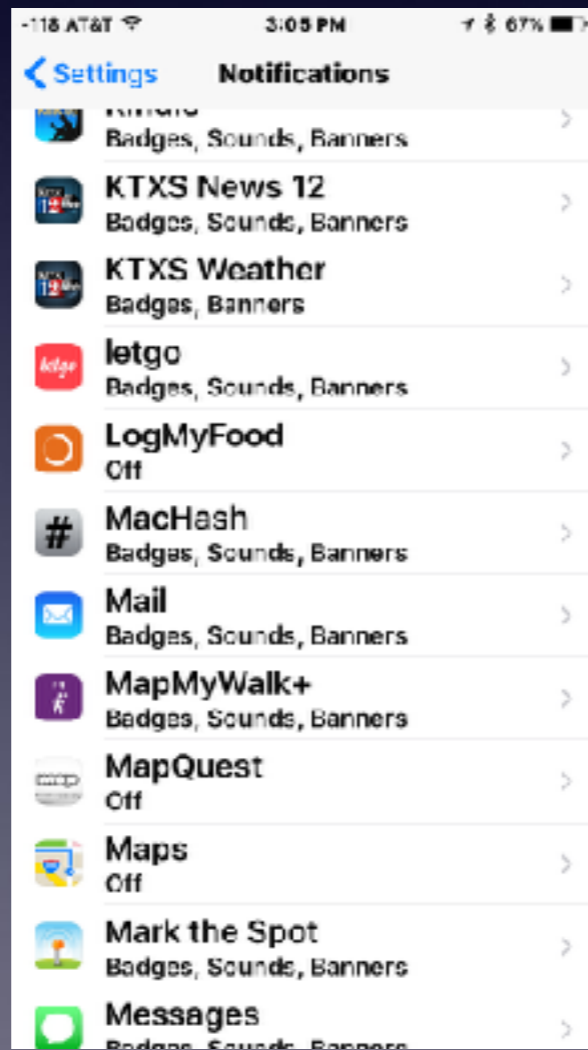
-118 AT&T 3:05 PM 67%

< Settings Notifications

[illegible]
Badges, Sounds, Banners

KTXS News 12
Badges, Sounds, Banners

KTXS Weather
Badges, Banners

letgo
Badges, Sounds, Banners

LogMyFood
Off

MacHash
Badges, Sounds, Banners

Mail
Badges, Sounds, Banners

MapMyWalk+
Badges, Sounds, Banners

MapQuest
Off

Maps
Off

Mark the Spot
Badges, Sounds, Banners

Messages
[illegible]